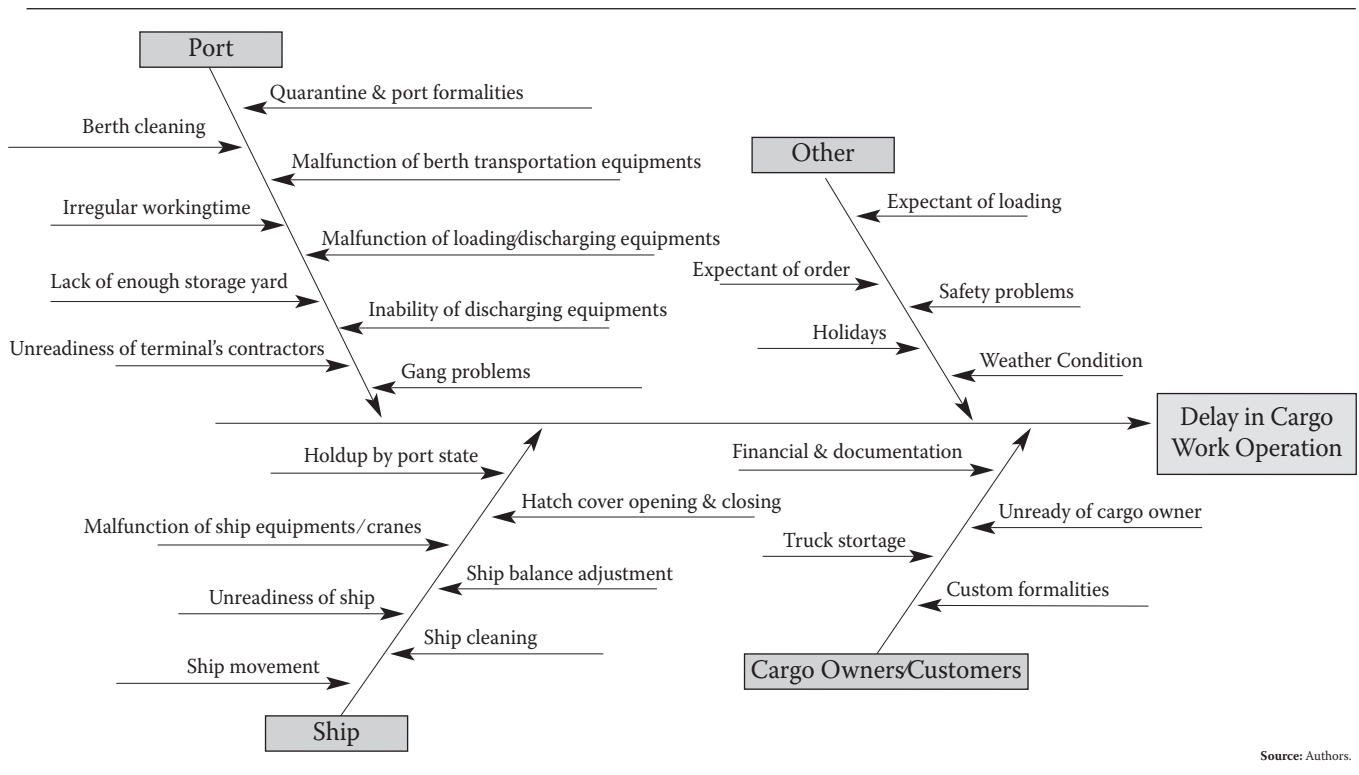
Port

Quarantine & port formalities

Berth cleaning

Malfunction of berth transportation equipments

Irregular workingtime

Malfunction of loading/discharging equipments

Lack of enough storage yard

Inability of discharging equipments

Unreadiness of terminal's contractors

Gang problems

Other

Expectant of loading

Expectant of order

Safety problems

Holidays

Weather Condition

Delay in Cargo Work Operation

Holdup by port state

Hatch cover opening & closing

Malfunction of ship equipments/cranes

Ship balance adjustment

Unreadiness of ship

Ship cleaning

Ship movement

Ship

Financial & documentation

Unready of cargo owner

Truck stortage

Custom formalities

Cargo Owners/Customers

Source: Authors.